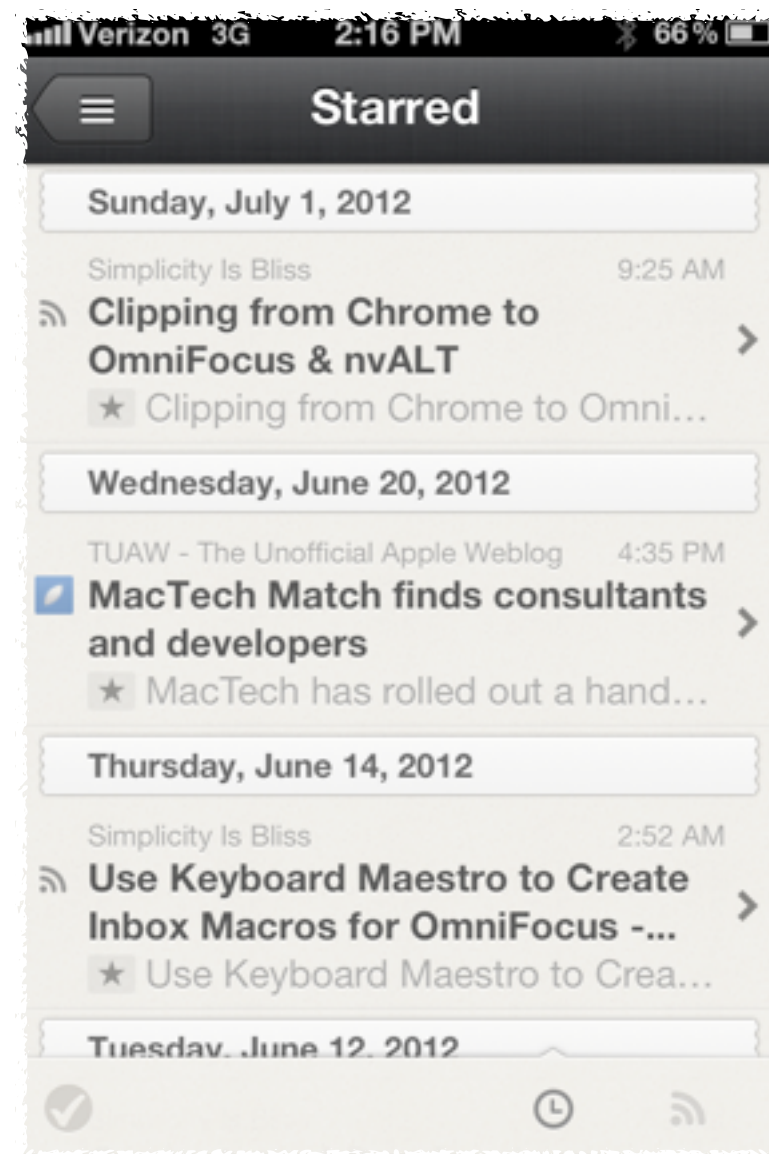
Verizon 3G 2:16 PM 66%

Starred

Sunday, July 1, 2012

Simplicity Is Bliss 9:25 AM

Clipping from Chrome to OmniFocus & nvALT

★ Clipping from Chrome to Omni…

Wednesday, June 20, 2012

TUAW - The Unofficial Apple Weblog 4:35 PM

MacTech Match finds consultants and developers

★ MacTech has rolled out a hand…

Thursday, June 14, 2012

Simplicity Is Bliss 2:52 AM

Use Keyboard Maestro to Create Inbox Macros for OmniFocus -...

★ Use Keyboard Maestro to Crea…

Tuesday, June 12, 2012